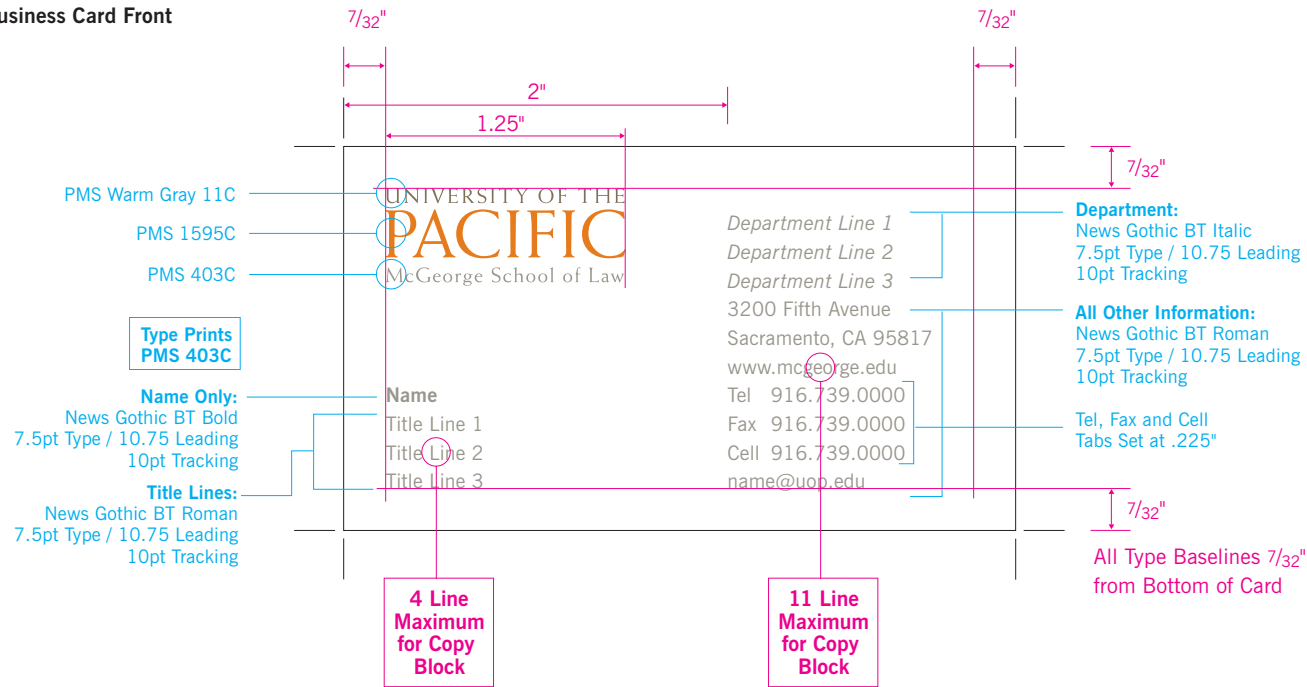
usiness Card Front

$\frac{7}{32}$"

$\frac{7}{32}$"

2"

1.25"

$\frac{7}{32}$"

PMS Warm Gray 11C

PMS 1595C

PMS 403C

UNIVERSITY OF THE
PACIFIC
McGeorge School of Law

Department Line 1
Department Line 2
Department Line 3
3200 Fifth Avenue
Sacramento, CA 95817
www.mcgeorge.edu
Tel 916.739.0000
Fax 916.739.0000
Cell 916.739.0000
name@uop.edu

Department:
News Gothic BT Italic
7.5pt Type / 10.75 Leading
10pt Tracking

All Other Information:
News Gothic BT Roman
7.5pt Type / 10.75 Leading
10pt Tracking

Tel, Fax and Cell
Tabs Set at .225"

Type Prints
PMS 403C

Name Only:
News Gothic BT Bold
7.5pt Type / 10.75 Leading
10pt Tracking

Title Lines:
News Gothic BT Roman
7.5pt Type / 10.75 Leading
10pt Tracking

Name
Title Line 1
Title Line 2
Title Line 3

$\frac{7}{32}$"

All Type Baselines $\frac{7}{32}$"
from Bottom of Card

4 Line
Maximum
for Copy
Block

11 Line
Maximum
for Copy
Block